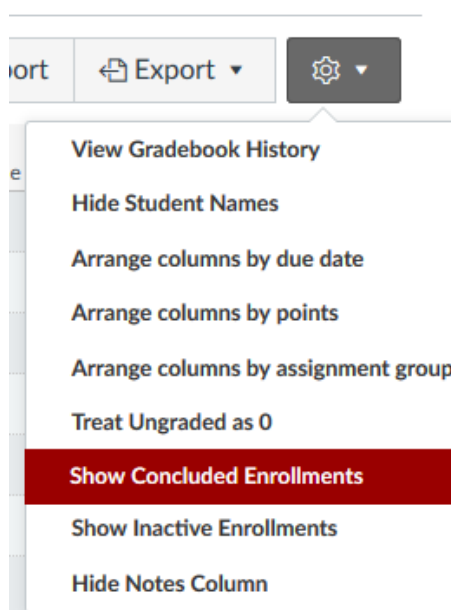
ort

Export ▾

▾

e

View Gradebook History

Hide Student Names

Arrange columns by due date

Arrange columns by points

Arrange columns by assignment group

Treat Ungraded as 0

Show Concluded Enrollments

Show Inactive Enrollments

Hide Notes Column